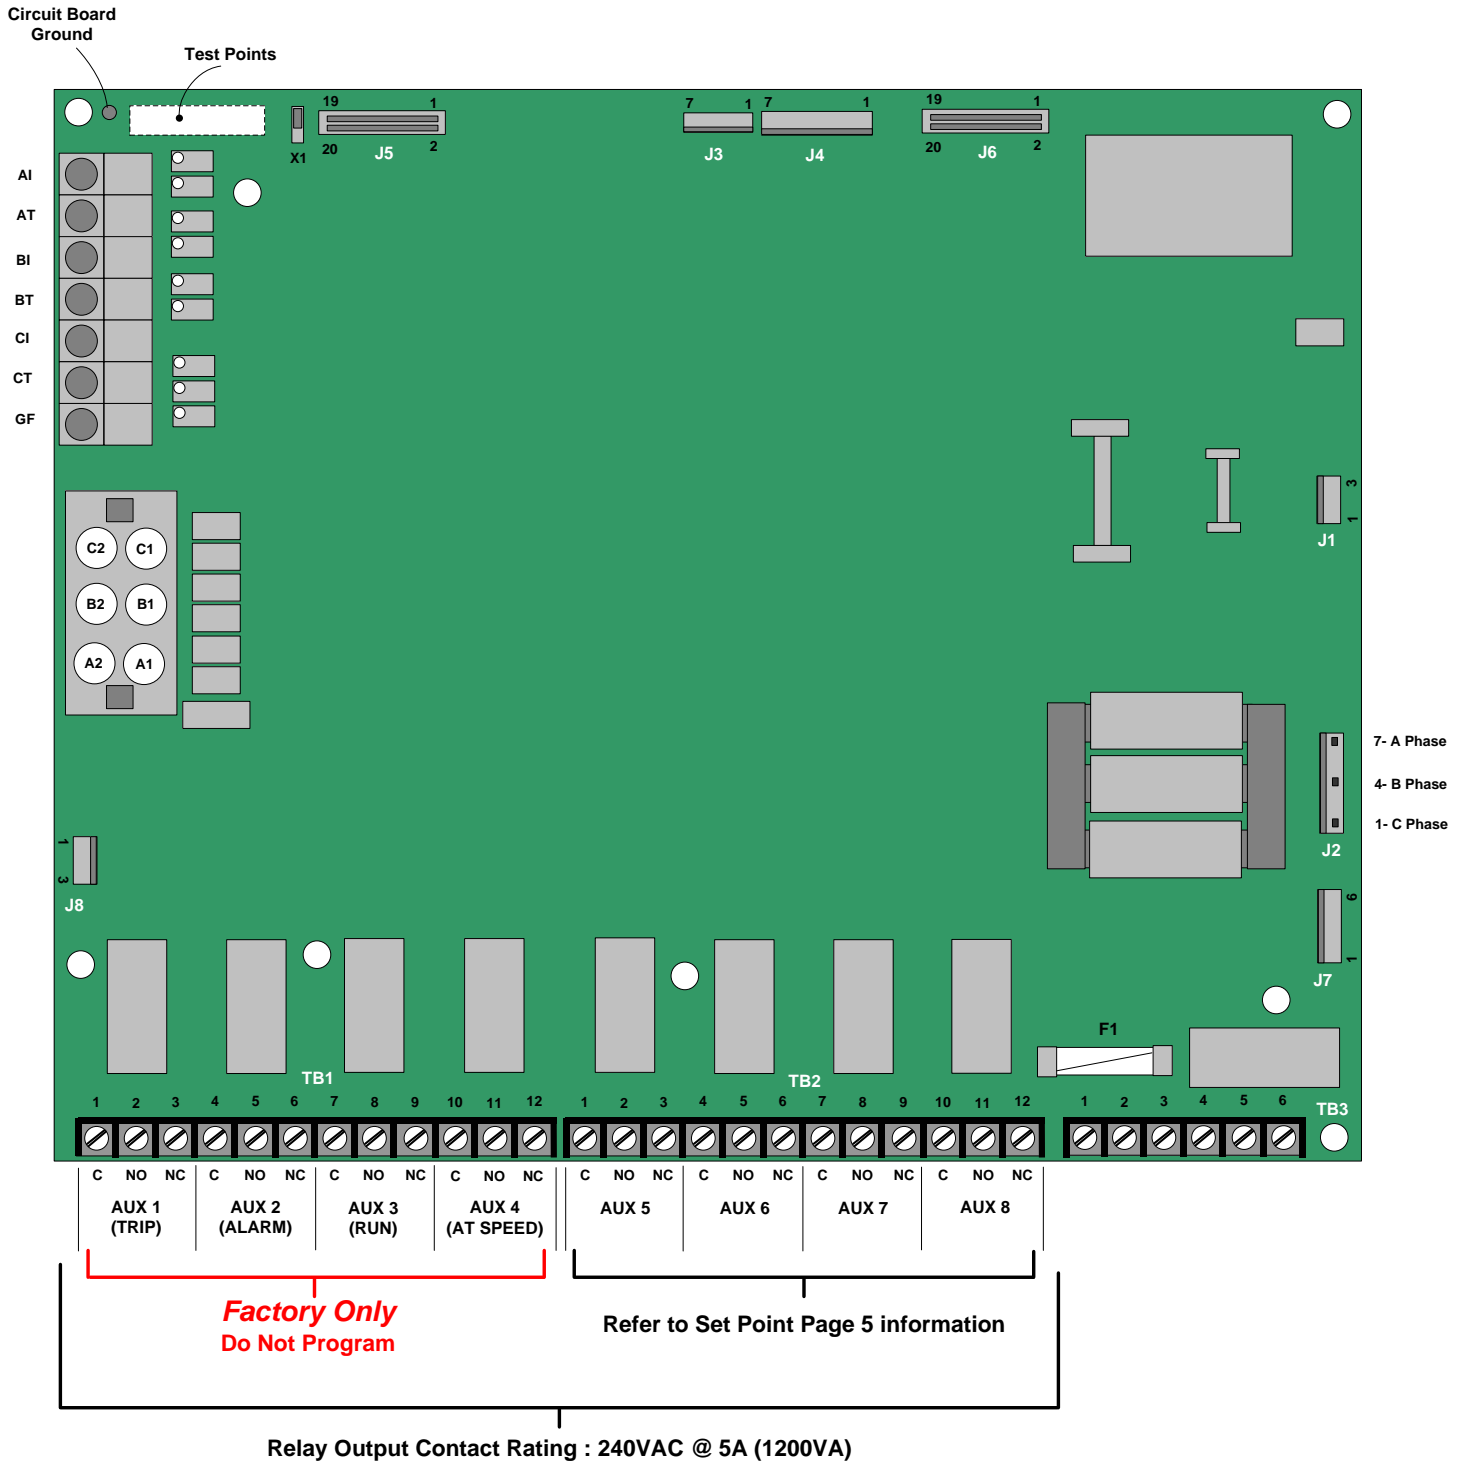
Circuit Board Ground

Test Points

X1

19 1
20 2
J5

7 1
J3

7 1
J4

19 1
20 2
J6

AI
AT
BI
BT
CI
CT
GF

C2 C1
B2 B1
A2 A1

3
1
J1

7- A Phase
4- B Phase
1- C Phase

J2

1
3
J8

6
1
J7

F1

TB1

1 2 3 4 5 6 7 8 9 10 11 12

TB2

1 2 3 4 5 6 7 8 9 10 11 12

1 2 3 4 5 6
TB3

C NO NC C NO NC C NO NC C NO NC
AUX 1 (TRIP)
AUX 2 (ALARM)
AUX 3 (RUN)
AUX 4 (AT SPEED)

C NO NC C NO NC C NO NC C NO NC
AUX 5
AUX 6
AUX 7
AUX 8

Factory Only
Do Not Program

Refer to Set Point Page 5 information

Relay Output Contact Rating : 240VAC @ 5A (1200VA)